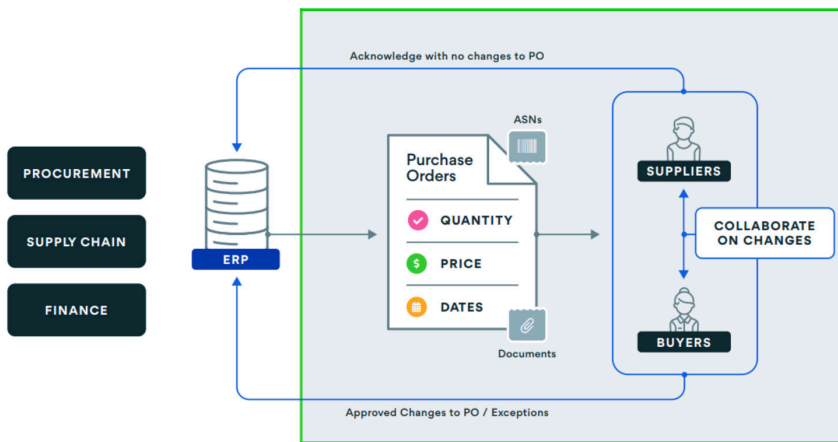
PROCUREMENT

SUPPLY CHAIN

FINANCE

Acknowledge with no changes to PO

ERP

ASNs

Purchase Orders

QUANTITY

PRICE

$

DATES

Documents

SUPPLIERS

COLLABORATE ON CHANGES

BUYERS

Approved Changes to PO / Exceptions